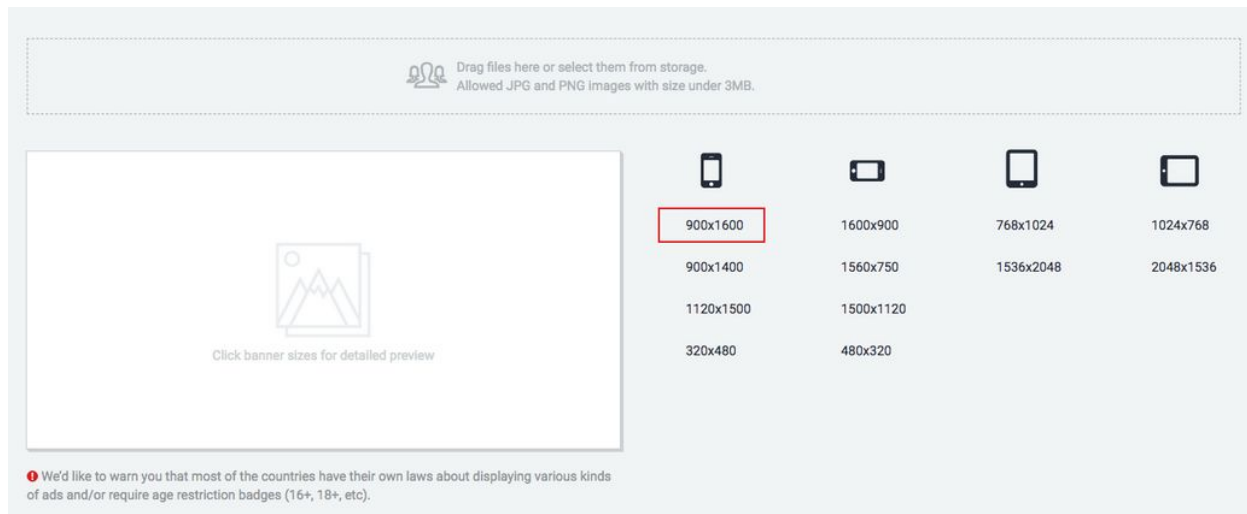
Drag files here or select them from storage.
Allowed JPG and PNG images with size under 3MB.

Click banner sizes for detailed preview

900x1600
900x1400
1120x1500
320x480

1600x900
1560x750
1500x1120
480x320

768x1024
1536x2048

1024x768
2048x1536

We'd like to warn you that most of the countries have their own laws about displaying various kinds of ads and/or require age restriction badges (16+, 18+, etc).